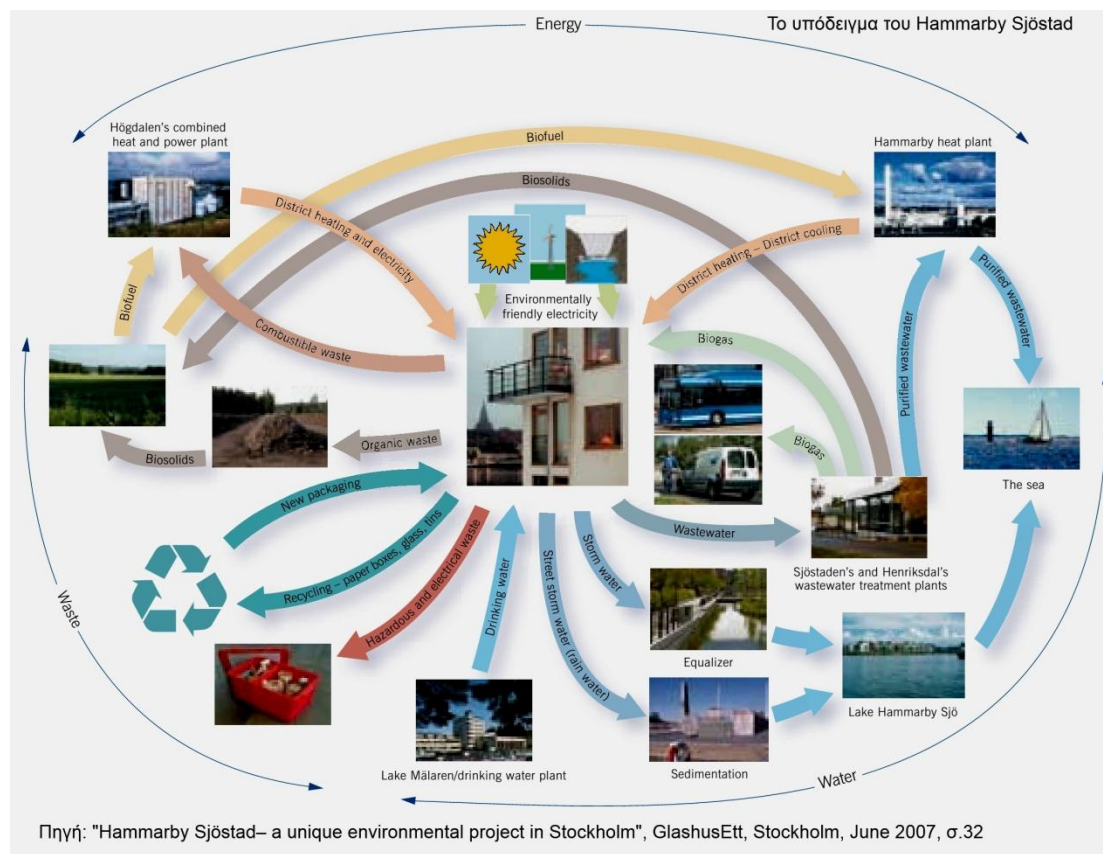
Το υπόδειγμα του Hammarby Sjöstad

Energy

Högdalen's combined heat and power plant

Biofuel

Hammarby heat plant

Biosolids

District heating and electricity

District heating – District cooling

Environmentally friendly electricity

Biofuel

Combustible waste

Biogas

Purified wastewater

Purified wastewater

Organic waste

Biogas

Biosolids

The sea

New packaging

Wastewater

Recycling – paper boxes, glass, tins

Hazardous and electrical waste

Drinking water

Street storm water (rain water)

Storm water

Sjöstaden's and Henriksdal's wastewater treatment plants

Waste

Equalizer

Lake Hammarby Sjö

Lake Mälaren/drinking water plant

Sedimentation

Water

Πηγή: "Hammarby Sjöstad– a unique environmental project in Stockholm", GlashusEtt, Stockholm, June 2007, σ.32